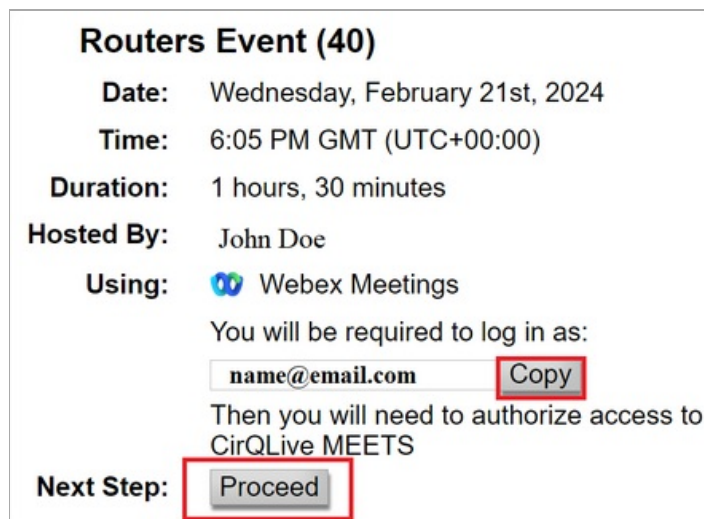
Routers Event (40)

Date: Wednesday, February 21st, 2024

Time: 6:05 PM GMT (UTC+00:00)

Duration: 1 hours, 30 minutes

Hosted By: John Doe

Using: Webex Meetings

You will be required to log in as:

name@email.com Copy

Then you will need to authorize access to CirQLive MEETS

Next Step: Proceed